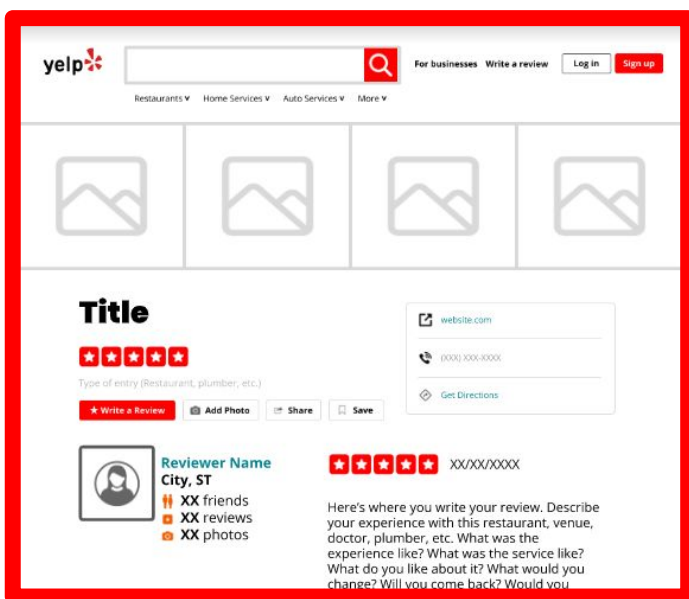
yelp

For businesses Write a review Log in Sign up

Restaurants ∨ Home Services ∨ Auto Services ∨ More ∨

Title

Type of entry (Restaurant, plumber, etc.)

★ Write a Review Add Photo Share Save

website.com

(XXX) XXX-XXXX

Get Directions

Reviewer Name
City, ST
XX friends
XX reviews
XX photos

XX/XX/XXXX

Here's where you write your review. Describe your experience with this restaurant, venue, doctor, plumber, etc. What was the experience like? What was the service like? What do you like about it? What would you change? Will you come back? Would you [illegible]